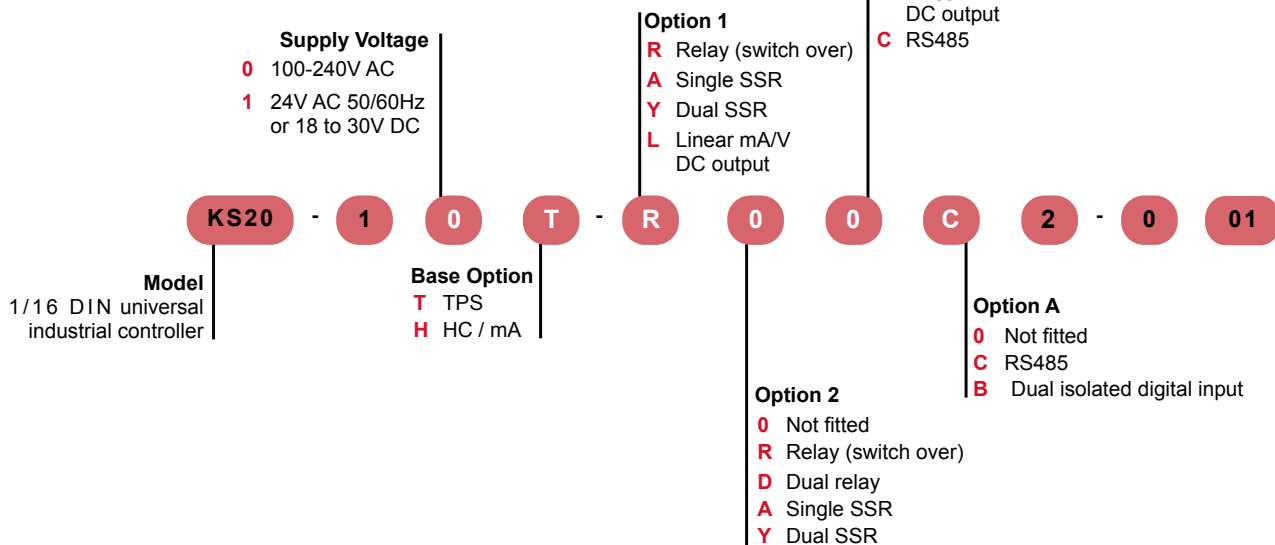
DC output
C RS485

Option 1
R Relay (switch over)
A Single SSR
Y Dual SSR
L Linear mA/V DC output

Supply Voltage
0 100-240V AC
1 24V AC 50/60Hz or 18 to 30V DC

KS20 - 1 0 T - R 0 0 C 2 - 0 01

Model
1/16 DIN universal industrial controller

Base Option
T TPS
H HC / mA

Option A
0 Not fitted
C RS485
B Dual isolated digital input

Option 2
0 Not fitted
R Relay (switch over)
D Dual relay
A Single SSR
Y Dual SSR